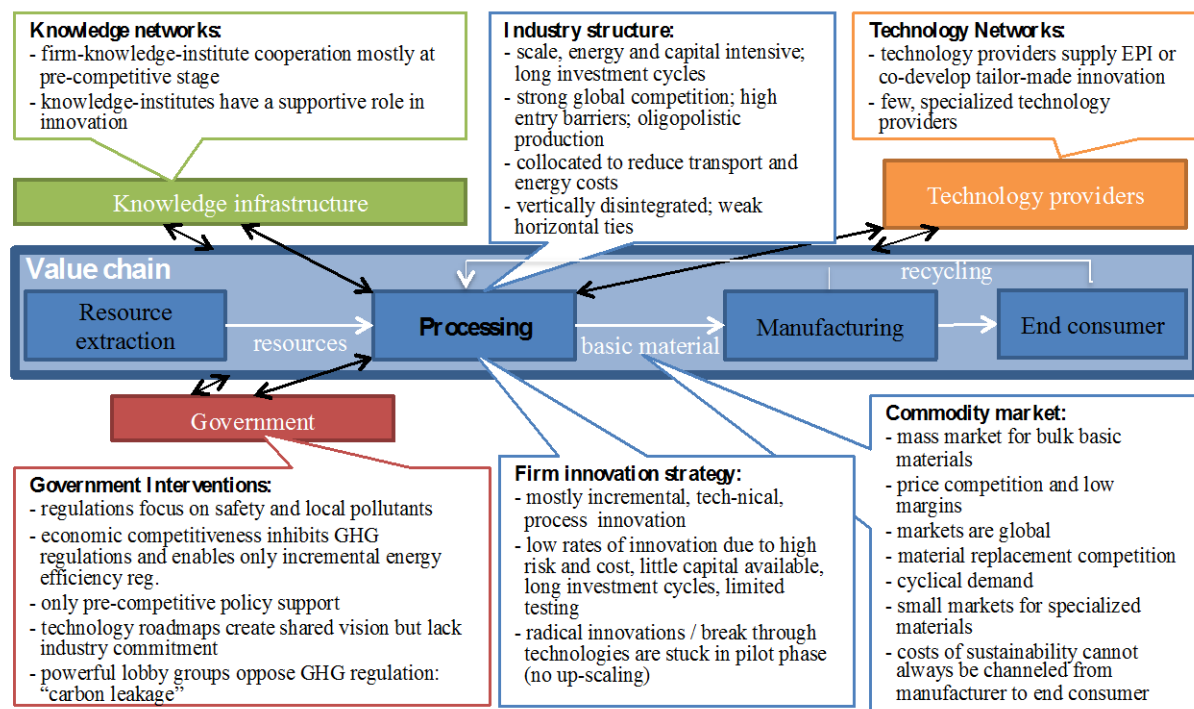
Knowledge networks:
- firm-knowledge-institute cooperation mostly at pre-competitive stage
- knowledge-institutes have a supportive role in innovation

Industry structure:
- scale, energy and capital intensive; long investment cycles
- strong global competition; high entry barriers; oligopolistic production
- collocated to reduce transport and energy costs
- vertically disintegrated; weak horizontal ties

Technology Networks:
- technology providers supply EPI or co-develop tailor-made innovation
- few, specialized technology providers

Knowledge infrastructure

Technology providers

Value chain

recycling

Resource extraction

resources

Processing

basic material

Manufacturing

End consumer

Government

Commodity market:
- mass market for bulk basic materials
- price competition and low margins
- markets are global
- material replacement competition
- cyclical demand
- small markets for specialized materials
- costs of sustainability cannot always be channeled from manufacturer to end consumer

Government Interventions:
- regulations focus on safety and local pollutants
- economic competitiveness inhibits GHG regulations and enables only incremental energy efficiency reg.
- only pre-competitive policy support
- technology roadmaps create shared vision but lack industry commitment
- powerful lobby groups oppose GHG regulation: "carbon leakage"

Firm innovation strategy:
- mostly incremental, tech-nical, process innovation
- low rates of innovation due to high risk and cost, little capital available, long investment cycles, limited testing
- radical innovations / break through technologies are stuck in pilot phase (no up-scaling)